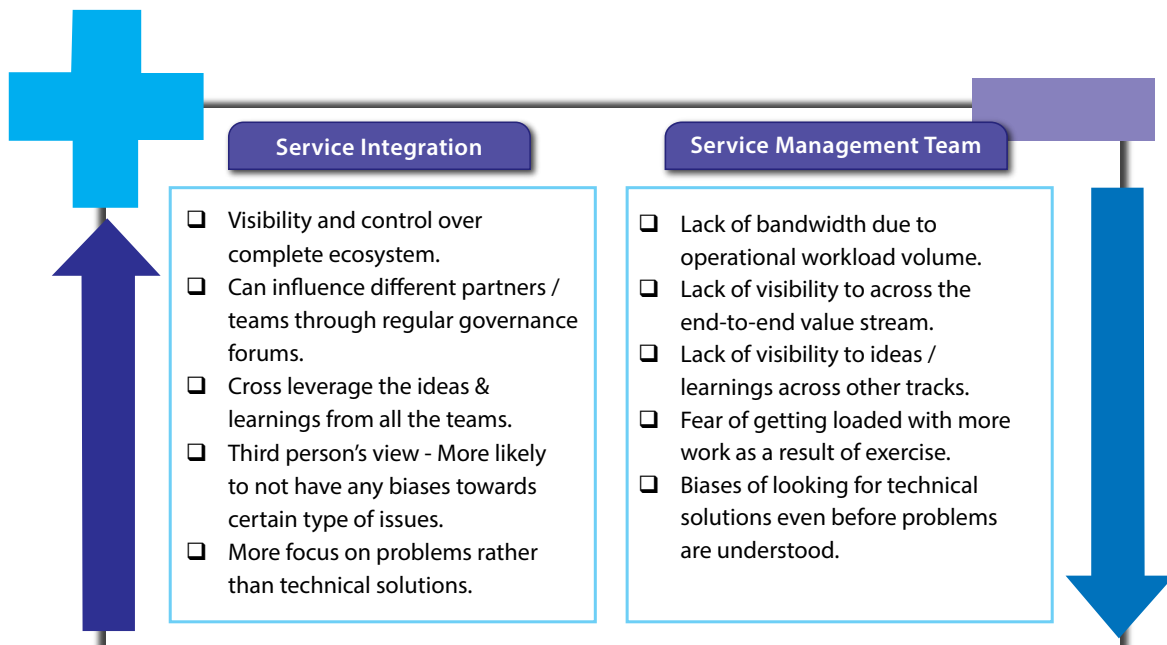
Service Integration

❑ Visibility and control over complete ecosystem.
❑ Can influence different partners / teams through regular governance forums.
❑ Cross leverage the ideas & learnings from all the teams.
❑ Third person's view - More likely to not have any biases towards certain type of issues.
❑ More focus on problems rather than technical solutions.

Service Management Team

❑ Lack of bandwidth due to operational workload volume.
❑ Lack of visibility to across the end-to-end value stream.
❑ Lack of visibility to ideas / learnings across other tracks.
❑ Fear of getting loaded with more work as a result of exercise.
❑ Biases of looking for technical solutions even before problems are understood.